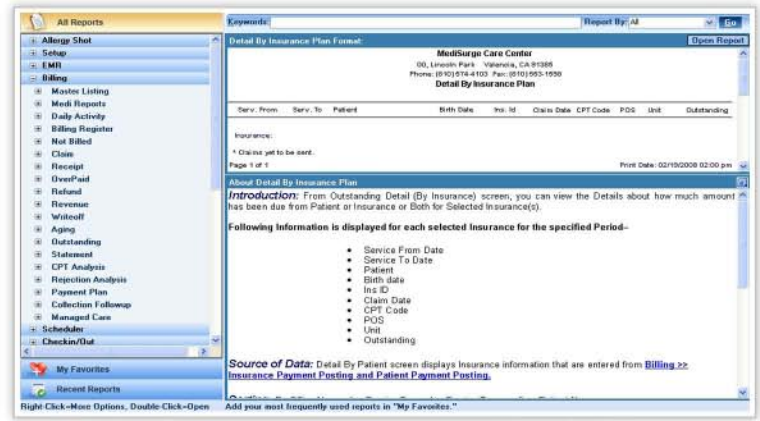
All Reports

Keywords:

Report By: All

Go

Allergy Shot
Setup
EMR
Billing
Master Listing
Medi Reports
Daily Activity
Billing Register
Not Billed
Claim
Receipt
OverPaid
Refund
Revenue
Writeoff
Aging
Outstanding
Statement
CPT Analysis
Rejection Analysis
Payment Plan
Collection Followup
Managed Care
Scheduler
Checkin/Out

My Favorites

Recent Reports

Right Click=More Options, Double Click=Open

Detail By Insurance Plan Format:

Open Report

MediSurge Care Center
00, Lincoln Park Valencia, CA 91355
Phone: (610) 674-4103 Fax: (610) 653-1558
Detail By Insurance Plan

| Serv. From | Serv. To | Patient | Birth Date | Ins. Id | Claims Date | CPT Code | POS | Unit | Outstanding |
|---|---|---|---|---|---|---|---|---|---|

Insurance:

* Claims yet to be sent.

Page 1 of 1

Print Date: 02/19/2008 02:00 pm

About Detail By Insurance Plan

Introduction: From Outstanding Detail (By Insurance) screen, you can view the Details about how much amount has been due from Patient or Insurance or Both for Selected Insurance(s).

Following Information is displayed for each selected Insurance for the specified Period–

• Service From Date
• Service To Date
• Patient
• Birth date
• Ins ID
• Claim Date
• CPT Code
• POS
• Unit
• Outstanding

Source of Data: Detail By Patient screen displays Insurance information that are entered from Billing >> Insurance Payment Posting and Patient Payment Posting.

Add your most frequently used reports in "My Favorites."